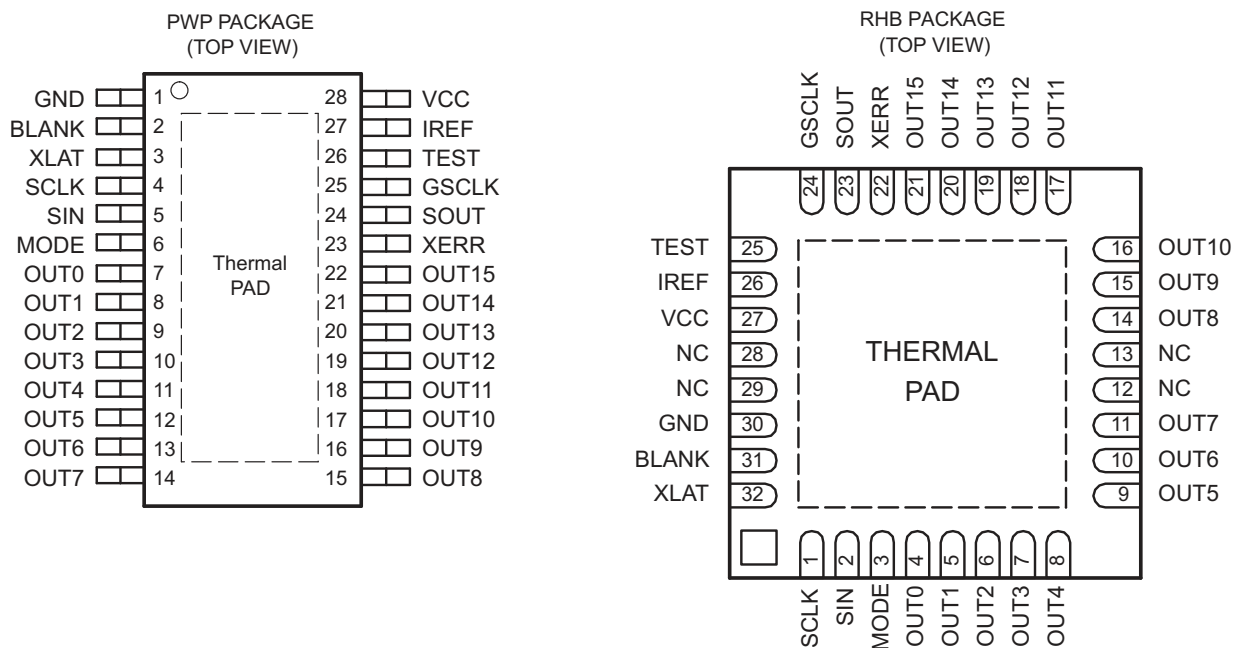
PWP PACKAGE
(TOP VIEW)

GND 1
BLANK 2
XLAT 3
SCLK 4
SIN 5
MODE 6
OUT0 7
OUT1 8
OUT2 9
OUT3 10
OUT4 11
OUT5 12
OUT6 13
OUT7 14

Thermal
PAD

28 VCC
27 IREF
26 TEST
25 GSCLK
24 SOUT
23 XERR
22 OUT15
21 OUT14
20 OUT13
19 OUT12
18 OUT11
17 OUT10
16 OUT9
15 OUT8

RHB PACKAGE
(TOP VIEW)

GSCLK 24
SOUT 23
XERR 22
OUT15 21
OUT14 20
OUT13 19
OUT12 18
OUT11 17

TEST 25
IREF 26
VCC 27
NC 28
NC 29
GND 30
BLANK 31
XLAT 32

THERMAL
PAD

16 OUT10
15 OUT9
14 OUT8
13 NC
12 NC
11 OUT7
10 OUT6
9 OUT5

1 SCLK
2 SIN
3 MODE
4 OUT0
5 OUT1
6 OUT2
7 OUT3
8 OUT4